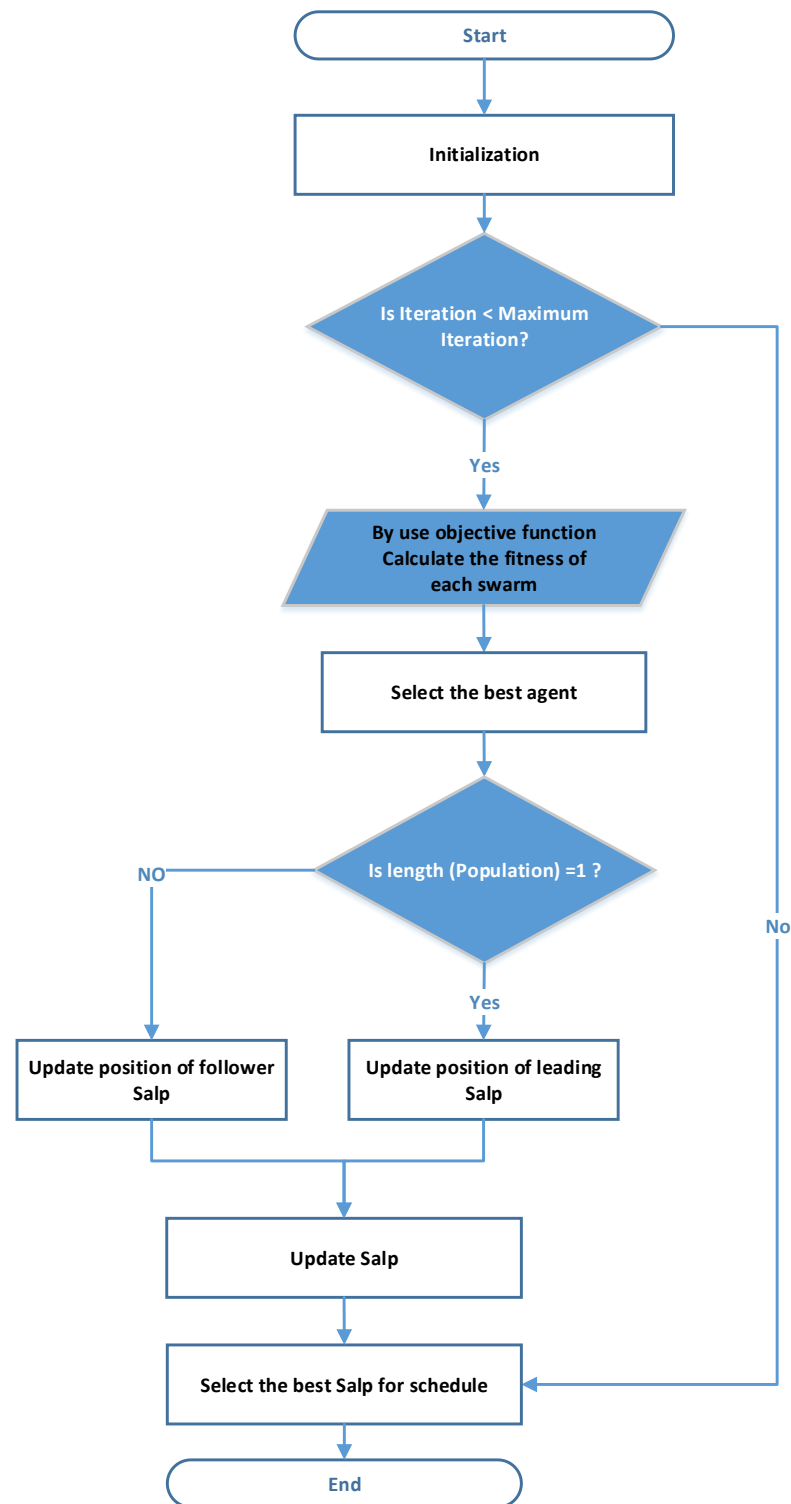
Start

Initialization

Is Iteration < Maximum Iteration?

Yes

No

By use objective function Calculate the fitness of each swarm

Select the best agent

Is length (Population) =1 ?

NO

Yes

Update position of follower Salp

Update position of leading Salp

Update Salp

Select the best Salp for schedule

End